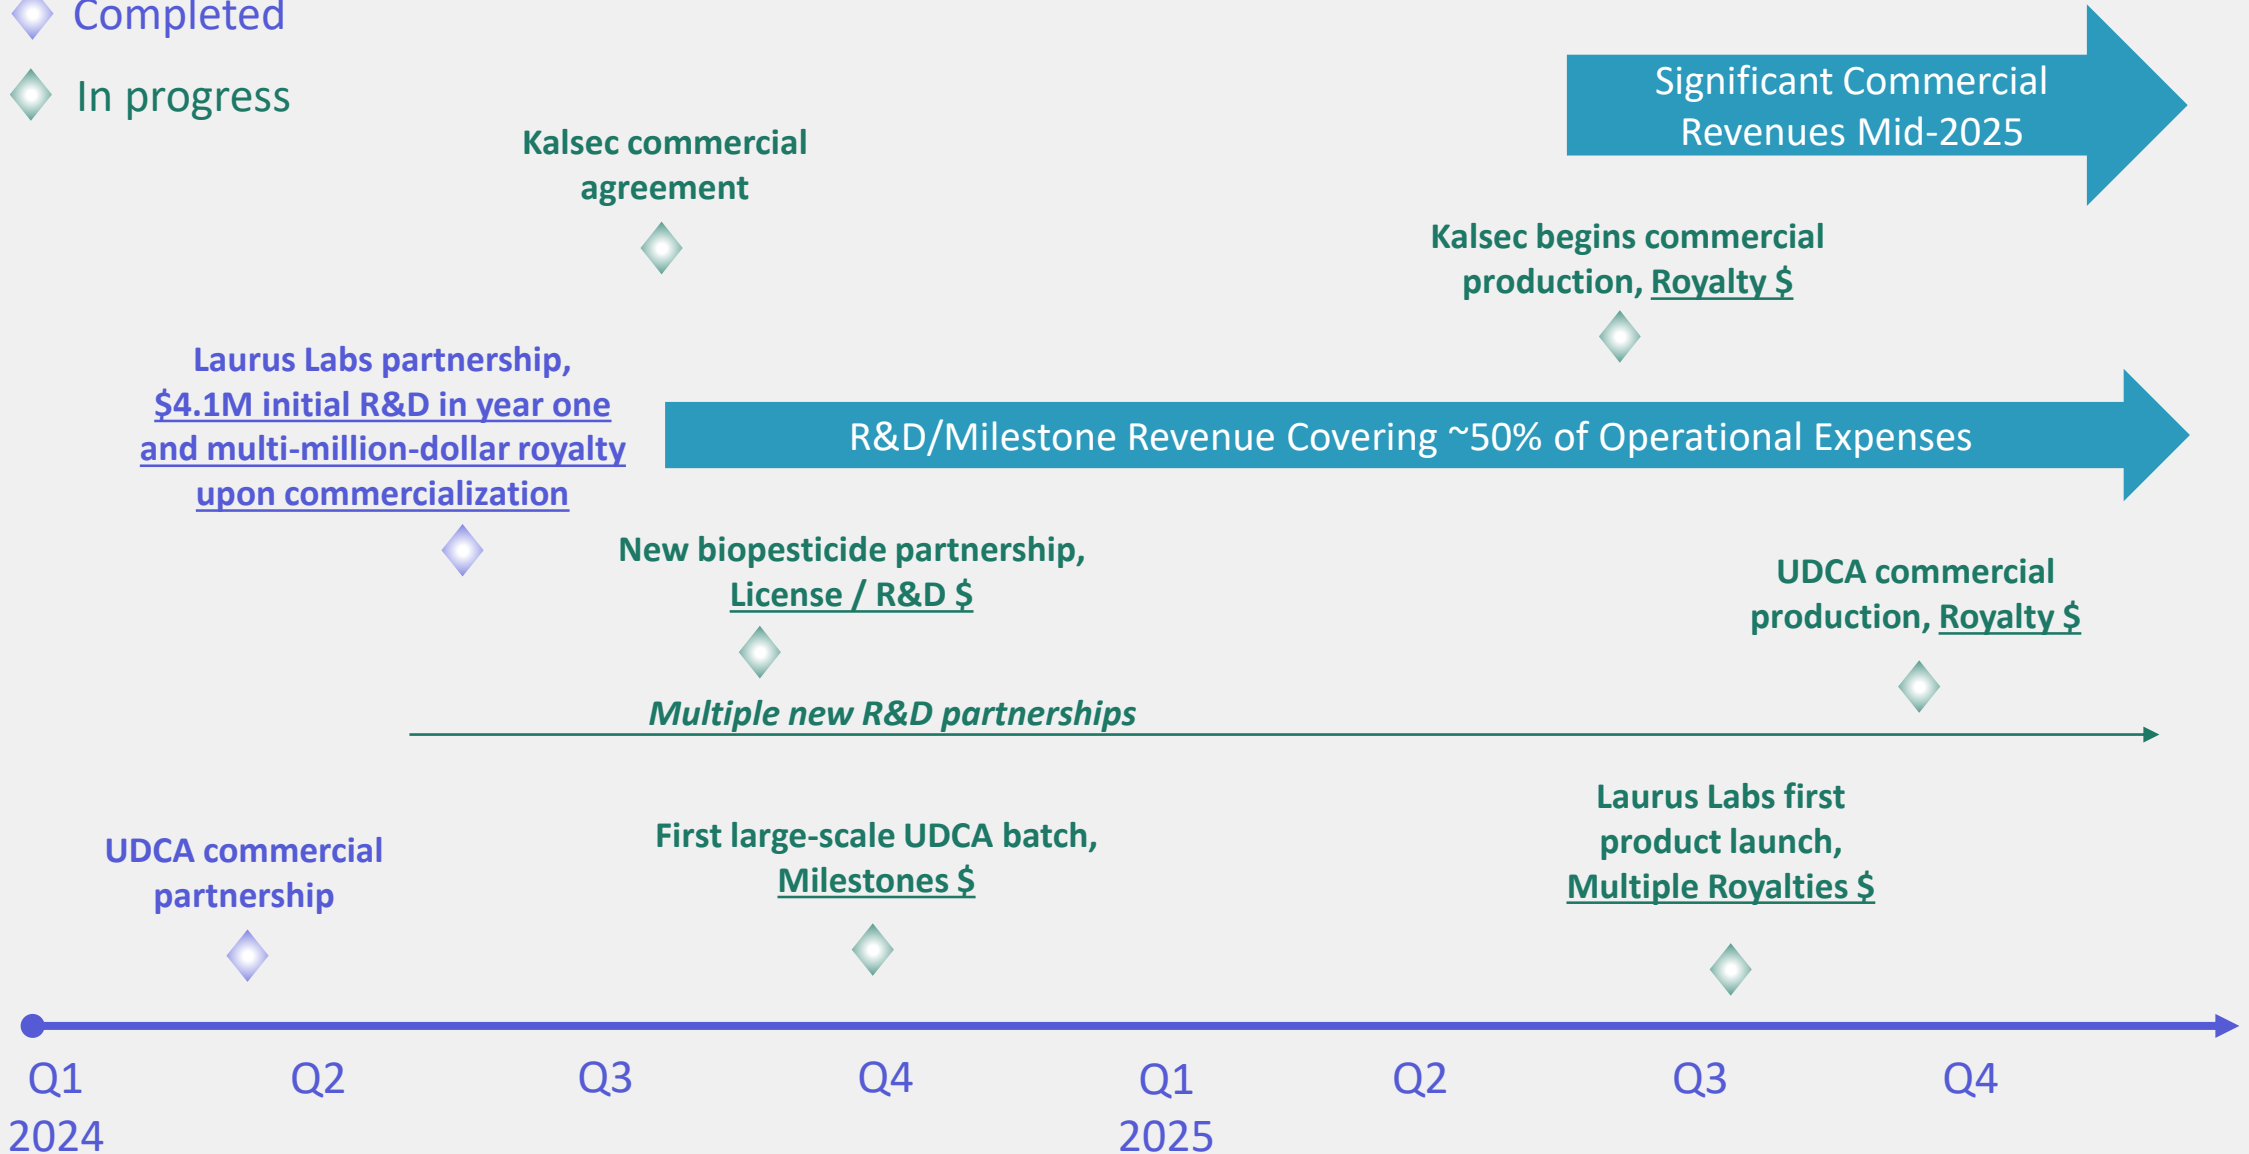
Completed

In progress

Kalsec commercial agreement

Significant Commercial Revenues Mid-2025

Kalsec begins commercial production, Royalty $

Laurus Labs partnership, $4.1M initial R&D in year one and multi-million-dollar royalty upon commercialization

R&D/Milestone Revenue Covering ~50% of Operational Expenses

New biopesticide partnership, License / R&D $

UDCA commercial production, Royalty $

Multiple new R&D partnerships

UDCA commercial partnership

First large-scale UDCA batch, Milestones $

Laurus Labs first product launch, Multiple Royalties $

Q1 2024

Q2

Q3

Q4

Q1 2025

Q2

Q3

Q4